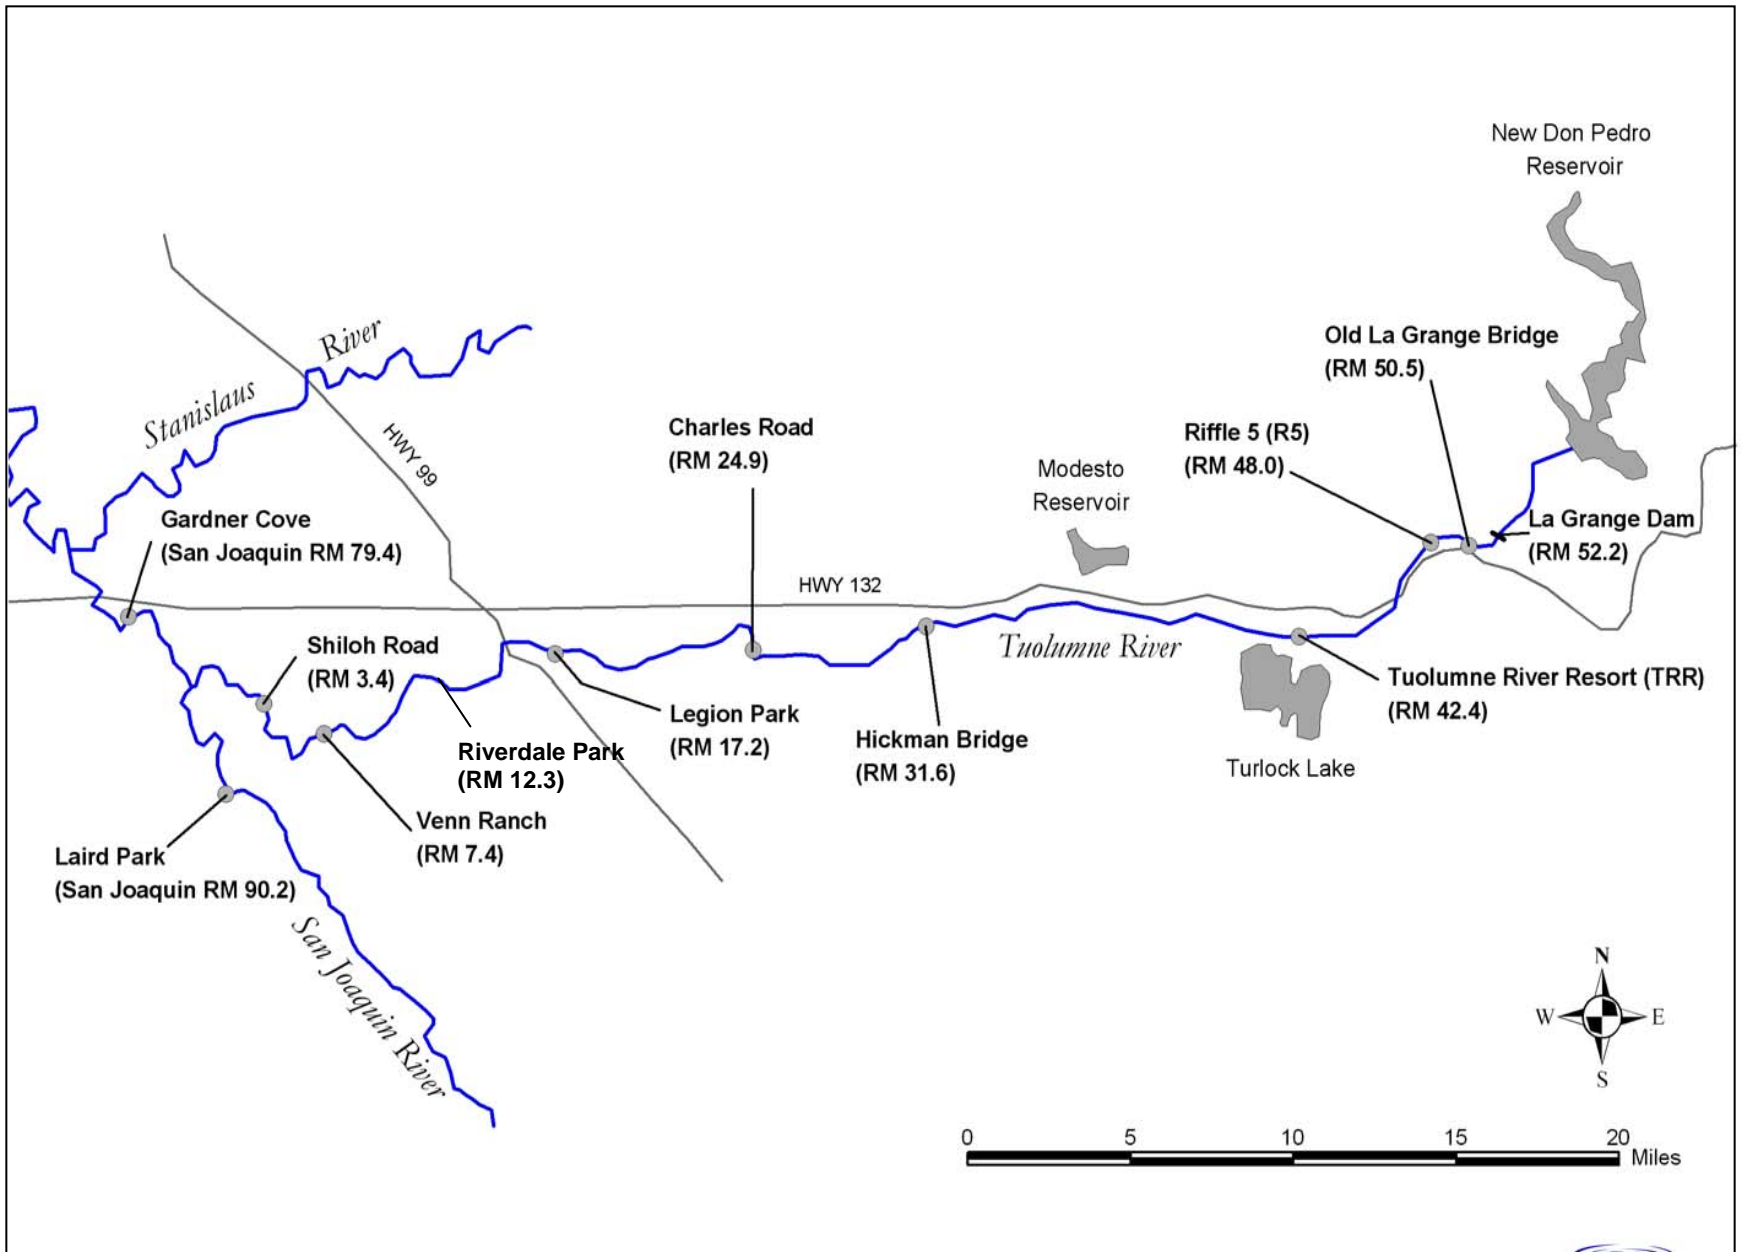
New Don Pedro Reservoir

Stanislaus River

HWY 99

Charles Road (RM 24.9)

Modesto Reservoir

Riffle 5 (R5) (RM 48.0)

Old La Grange Bridge (RM 50.5)

La Grange Dam (RM 52.2)

Gardner Cove (San Joaquin RM 79.4)

HWY 132

Shiloh Road (RM 3.4)

Tuolumne River

Tuolumne River Resort (TRR) (RM 42.4)

Legion Park (RM 17.2)

Hickman Bridge (RM 31.6)

Riverdale Park (RM 12.3)

Turlock Lake

Venn Ranch (RM 7.4)

Laird Park (San Joaquin RM 90.2)

San Joaquin River

N
W
E
S

0 5 10 15 20 Miles